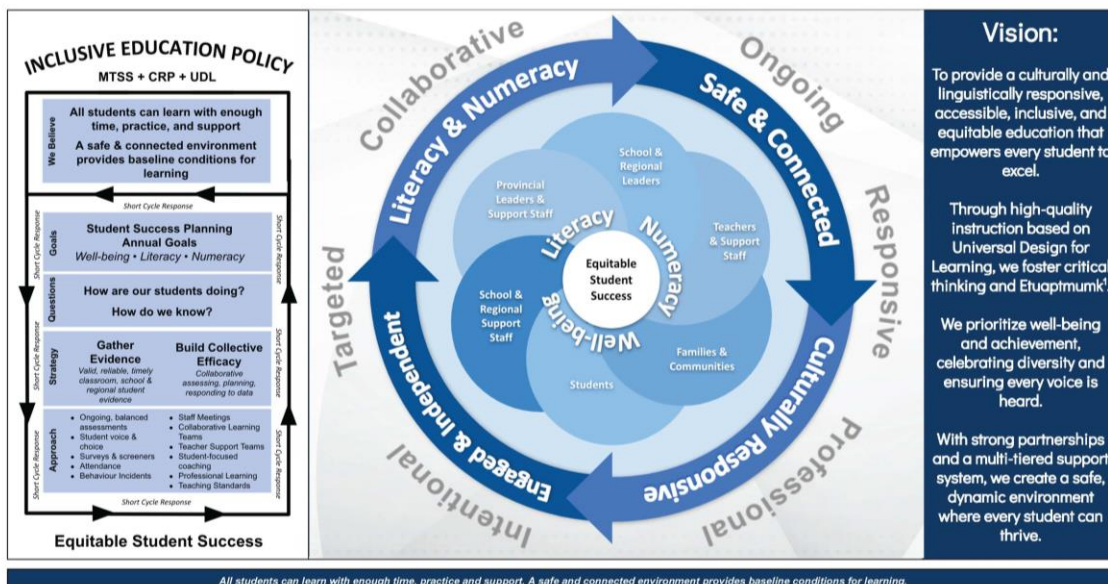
INCLUSIVE EDUCATION POLICY
MTSS + CRP + UDL

We Believe
All students can learn with enough time, practice, and support
A safe & connected environment provides baseline conditions for learning

Short Cycle Response

Goals
Student Success Planning
Annual Goals
Well-being • Literacy • Numeracy

Questions
How are our students doing?
How do we know?

Strategy
Gather Evidence
Valid, reliable, timely classroom, school & regional student evidence
Build Collective Efficacy
Collaborative assessing, planning, responding to data

Approach
• Ongoing, balanced assessments
• Student voice & choice
• Surveys & screeners
• Attendance
• Behaviour Incidents
• Staff Meetings
• Collaborative Learning Teams
• Teacher Support Teams
• Student-focused coaching
• Professional Learning
• Teaching Standards

Short Cycle Response
Short Cycle Response
Short Cycle Response
Short Cycle Response
Short Cycle Response
Short Cycle Response
Short Cycle Response
Short Cycle Response

Equitable Student Success

Collaborative
Ongoing
Responsive
Professional
Intentional
Targeted

Literacy & Numeracy
Safe & Connected
Culturally Responsive
Engaged & Independent

School & Regional Leaders
Teachers & Support Staff
Families & Communities
Students
School & Regional Support Staff
Provincial Leaders & Support Staff

Literacy
Numeracy
Well-being
Equitable Student Success

Vision:
To provide a culturally and linguistically responsive, accessible, inclusive, and equitable education that empowers every student to excel.

Through high-quality instruction based on Universal Design for Learning, we foster critical thinking and Etuaptmumk¹.

We prioritize well-being and achievement, celebrating diversity and ensuring every voice is heard.

With strong partnerships and a multi-tiered support system, we create a safe, dynamic environment where every student can thrive.

All students can learn with enough time, practice and support. A safe and connected environment provides baseline conditions for learning.